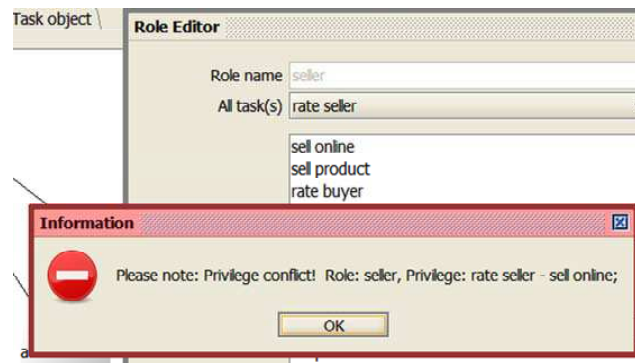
Task object

Role Editor

Role name seller

All task(s) rate seller

sell online
sell product
rate buyer

Information

Please note: Privilege conflict! Role: seller, Privilege: rate seller - sell online;

OK

a